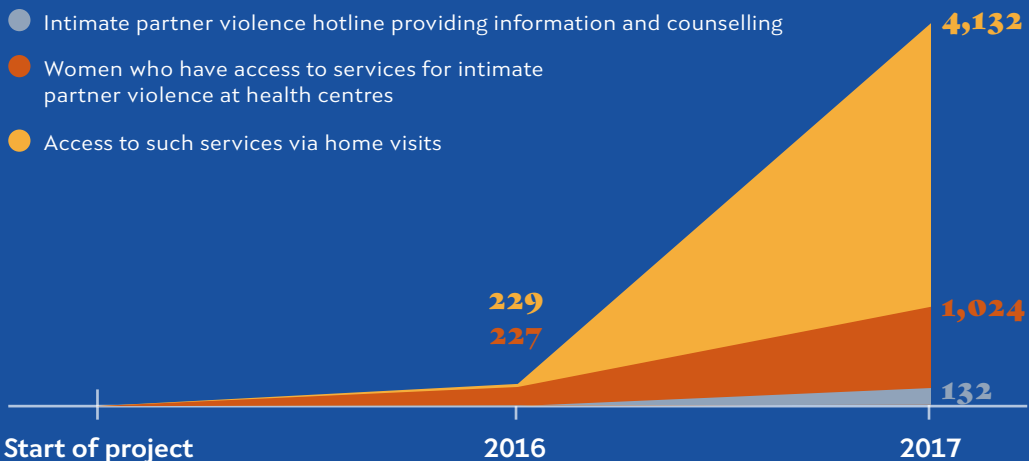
Intimate partner violence hotline providing information and counselling

Women who have access to services for intimate partner violence at health centres

Access to such services via home visits

4,132

229

227

1,024

132

Start of project

2016

2017